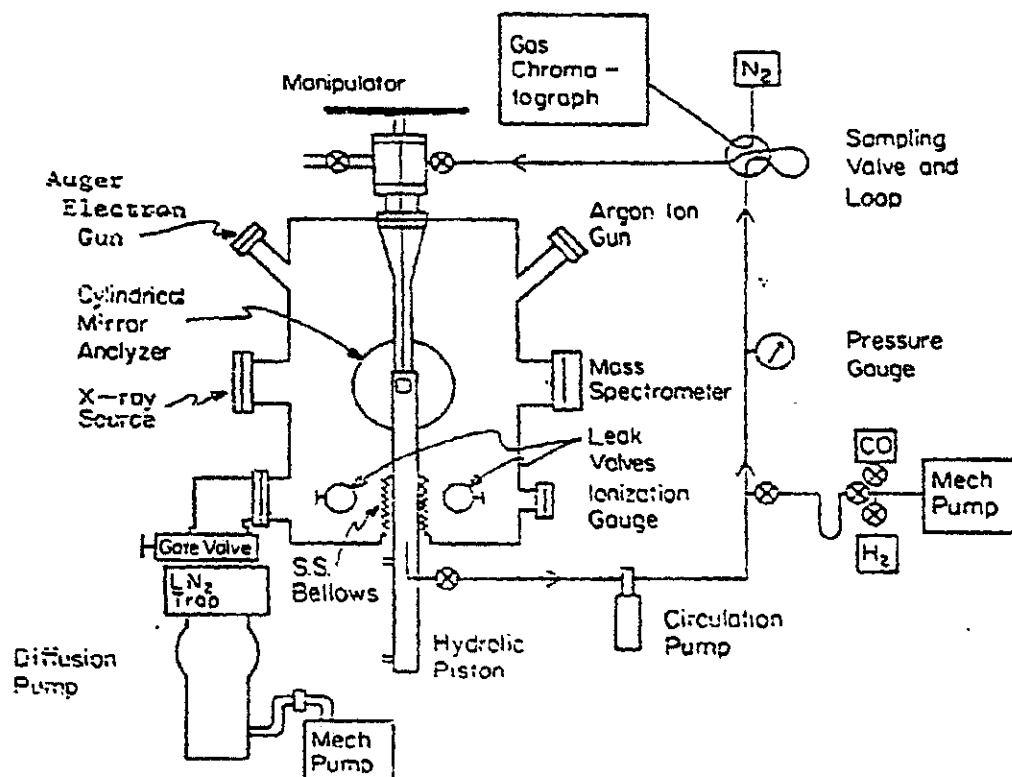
Gas Chroma - tograph

$N_2$

Manipulator

Sampling Valve and Loop

Auger Electron Gun

Argon Ion Gun

Cylindrical Mirror Analyzer

Pressure Gauge

X-ray Source

Mass Spectrometer

Leak Valves

Ionization Gauge

CO

Mech Pump

$H_2$

Gate Valve

$LN_2$ Trap

S.S. Bellows

Circulation Pump

Diffusion Pump

Hydrolic Piston

Mech Pump